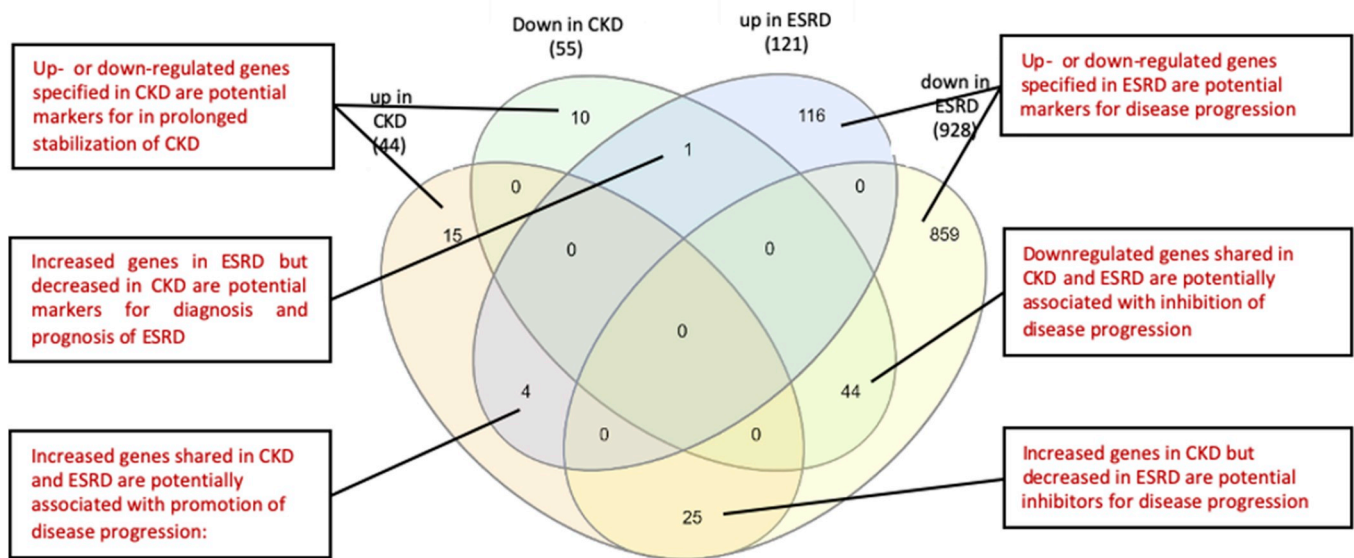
Up- or down-regulated genes specified in CKD are potential markers for in prolonged stabilization of CKD

up in CKD (44)

Down in CKD (55)

up in ESRD (121)

down in ESRD (928)

Up- or down-regulated genes specified in ESRD are potential markers for disease progression

10

116

1

0

0

15

859

0

0

0

Increased genes in ESRD but decreased in CKD are potential markers for diagnosis and prognosis of ESRD

Downregulated genes shared in CKD and ESRD are potentially associated with inhibition of disease progression

4

44

0

0

Increased genes shared in CKD and ESRD are potentially associated with promotion of disease progression:

Increased genes in CKD but decreased in ESRD are potential inhibitors for disease progression

25